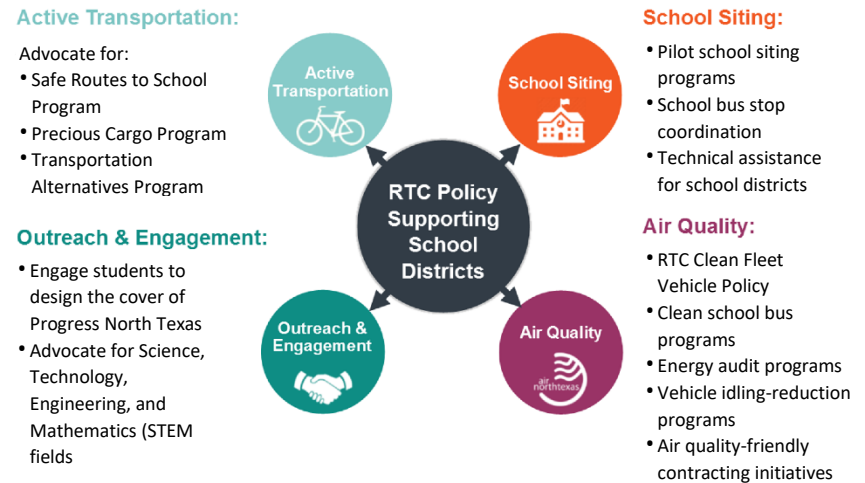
Active Transportation:

Advocate for:
• Safe Routes to School Program
• Precious Cargo Program
• Transportation Alternatives Program

Outreach & Engagement:

• Engage students to design the cover of Progress North Texas
• Advocate for Science, Technology, Engineering, and Mathematics (STEM fields

Active Transportation

School Siting

RTC Policy Supporting School Districts

Outreach & Engagement

Air Quality

air northtexas

School Siting:

• Pilot school siting programs
• School bus stop coordination
• Technical assistance for school districts

Air Quality:

• RTC Clean Fleet Vehicle Policy
• Clean school bus programs
• Energy audit programs
• Vehicle idling-reduction programs
• Air quality-friendly contracting initiatives